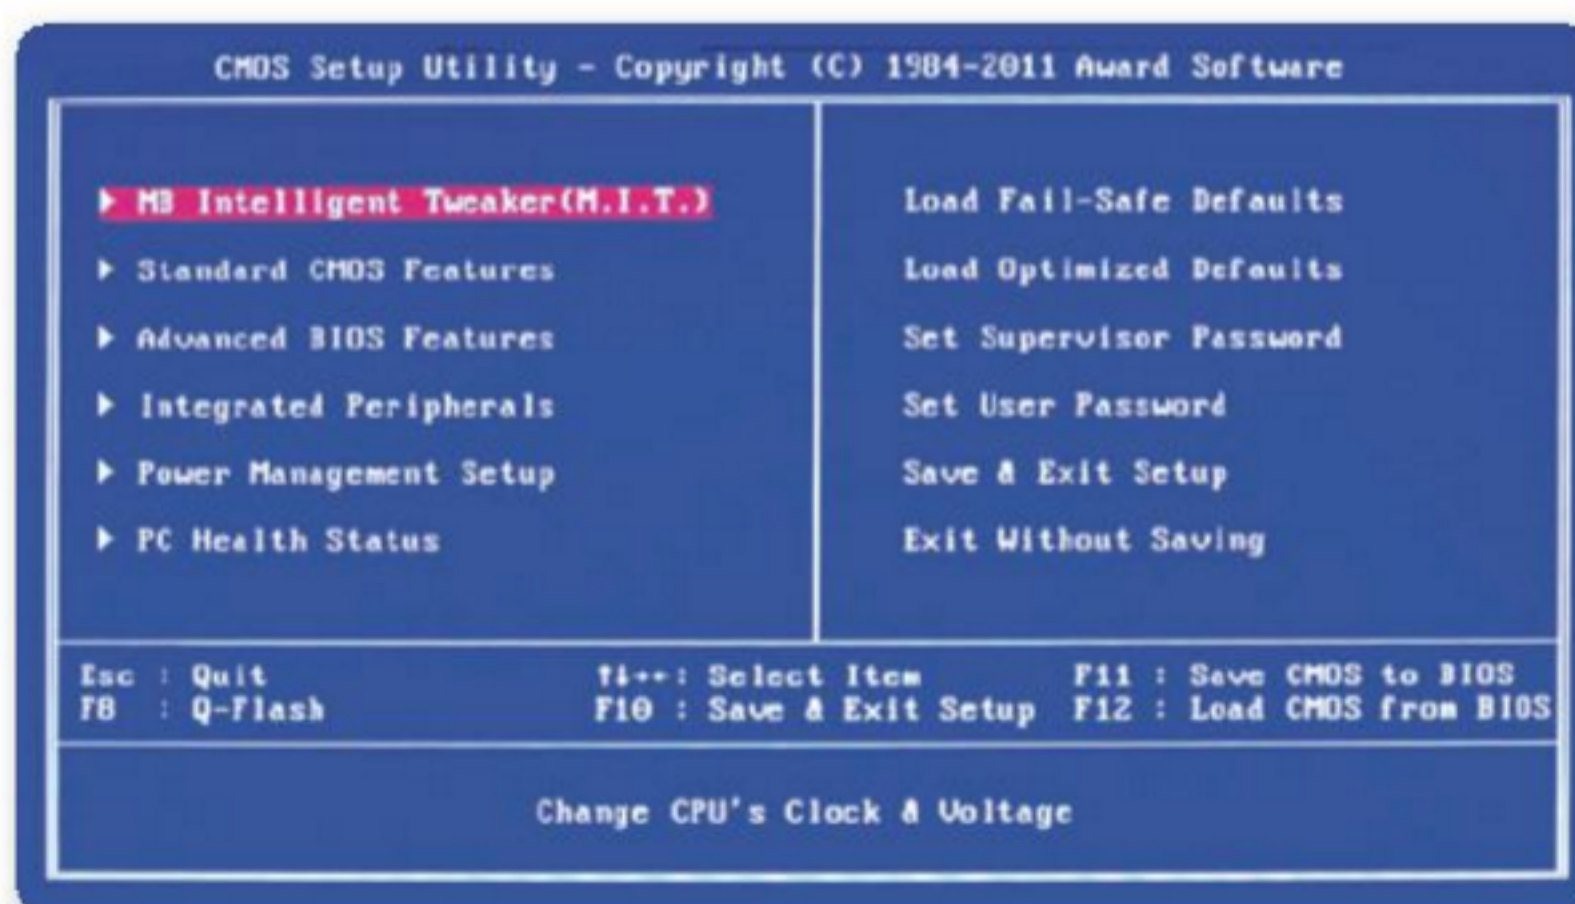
CMOS Setup Utility - Copyright (C) 1984-2011 Award Software

▶ MB Intelligent Tweaker(M.I.T.)
▶ Standard CMOS Features
▶ Advanced BIOS Features
▶ Integrated Peripherals
▶ Power Management Setup
▶ PC Health Status

Load Fail-Safe Defaults
Load Optimized Defaults
Set Supervisor Password
Set User Password
Save & Exit Setup
Exit Without Saving

Esc : Quit
F8 : Q-Flash
↑↓→←: Select Item
F10 : Save & Exit Setup
F11 : Save CMOS to BIOS
F12 : Load CMOS from BIOS

Change CPU's Clock & Voltage